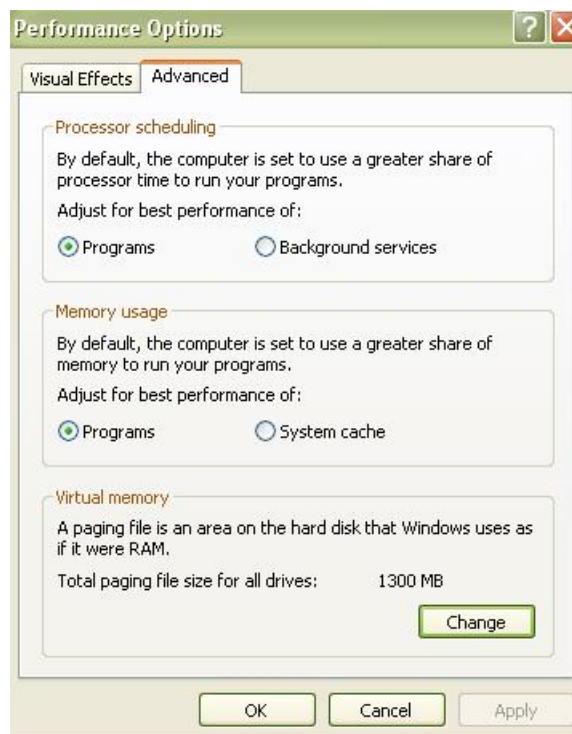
Performance Options

?

X

Visual Effects

Advanced

Processor scheduling

By default, the computer is set to use a greater share of processor time to run your programs.

Adjust for best performance of:

Programs

Background services

Memory usage

By default, the computer is set to use a greater share of memory to run your programs.

Adjust for best performance of:

Programs

System cache

Virtual memory

A paging file is an area on the hard disk that Windows uses as if it were RAM.

Total paging file size for all drives: 1300 MB

Change

OK

Cancel

Apply